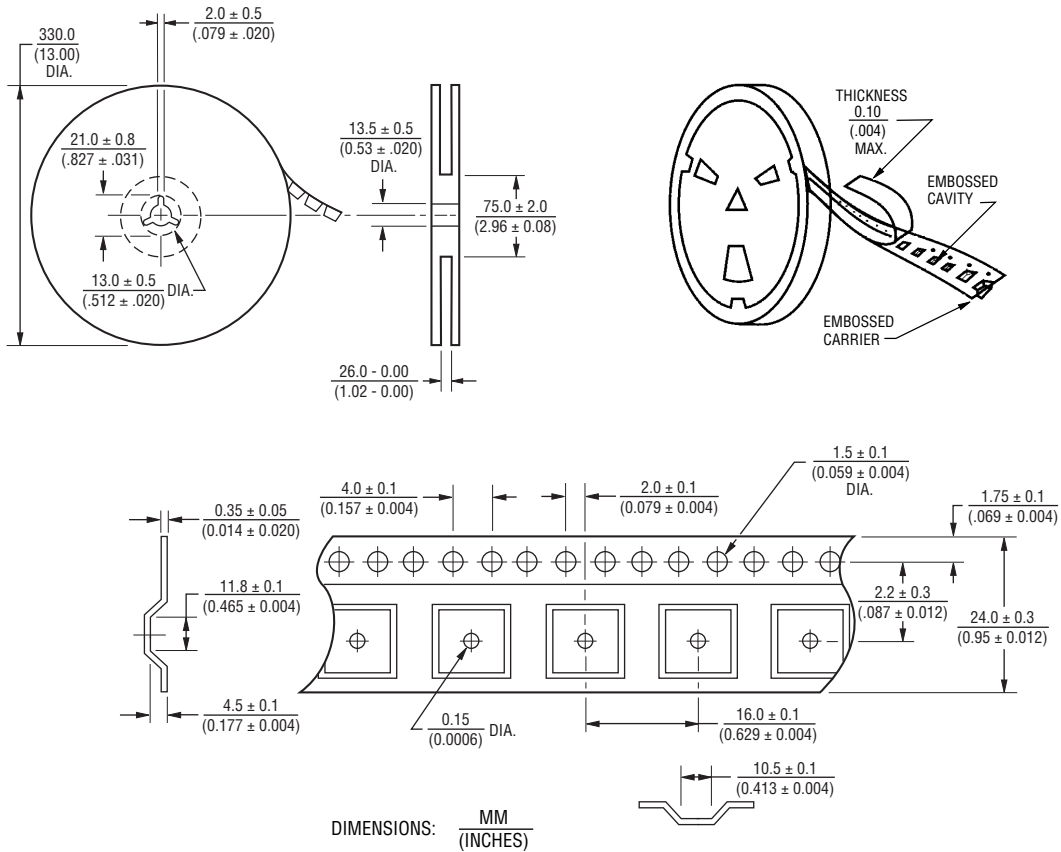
$\frac{330.0}{(13.00)}$ DIA.

$\frac{2.0 \pm 0.5}{(.079 \pm .020)}$

$\frac{21.0 \pm 0.8}{(.827 \pm .031)}$

$\frac{13.0 \pm 0.5}{(.512 \pm .020)}$ DIA.

$\frac{13.5 \pm 0.5}{(0.53 \pm .020)}$ DIA.

$\frac{75.0 \pm 2.0}{(2.96 \pm 0.08)}$

$\frac{26.0 - 0.00}{(1.02 - 0.00)}$

THICKNESS $\frac{0.10}{(.004)}$ MAX.

EMBOSSED CAVITY

EMBOSSED CARRIER

$\frac{0.35 \pm 0.05}{(0.014 \pm 0.020)}$

$\frac{4.0 \pm 0.1}{(0.157 \pm 0.004)}$

$\frac{2.0 \pm 0.1}{(0.079 \pm 0.004)}$

$\frac{1.5 \pm 0.1}{(0.059 \pm 0.004)}$ DIA.

$\frac{1.75 \pm 0.1}{(.069 \pm 0.004)}$

$\frac{11.8 \pm 0.1}{(0.465 \pm 0.004)}$

$\frac{2.2 \pm 0.3}{(.087 \pm 0.012)}$

$\frac{24.0 \pm 0.3}{(0.95 \pm 0.012)}$

$\frac{4.5 \pm 0.1}{(0.177 \pm 0.004)}$

$\frac{0.15}{(0.0006)}$ DIA.

$\frac{16.0 \pm 0.1}{(0.629 \pm 0.004)}$

$\frac{10.5 \pm 0.1}{(0.413 \pm 0.004)}$

DIMENSIONS: $\frac{MM}{(INCHES)}$